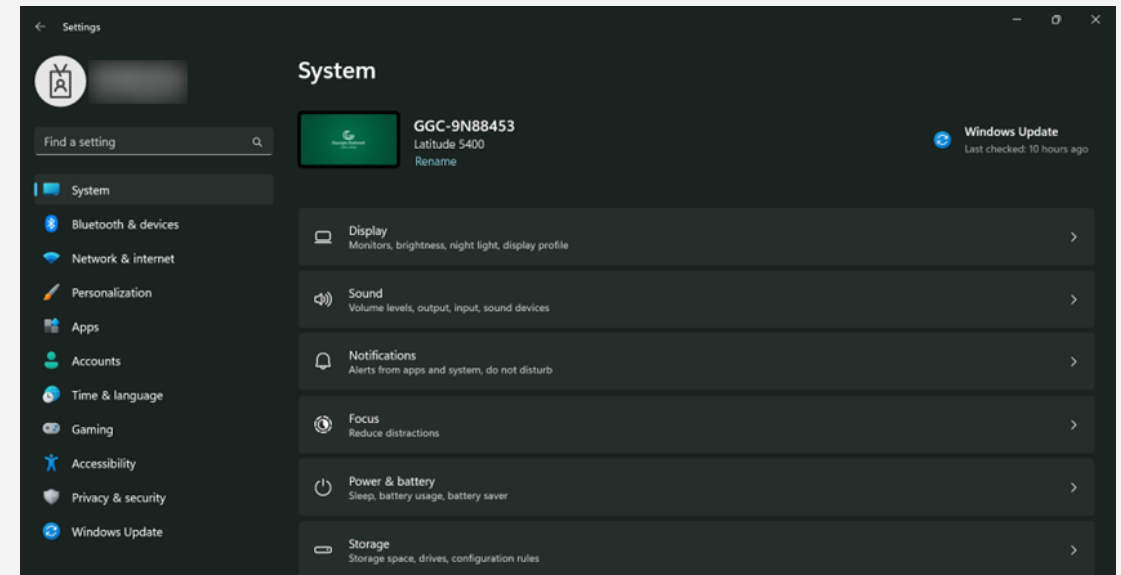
Settings

Find a setting

System
Bluetooth & devices
Network & internet
Personalization
Apps
Accounts
Time & language
Gaming
Accessibility
Privacy & security
Windows Update

System

GGC-9N88453
Latitude 5400
Rename

Windows Update
Last checked: 10 hours ago

Display
Monitors, brightness, night light, display profile

Sound
Volume levels, output, input, sound devices

Notifications
Alerts from apps and system, do not disturb

Focus
Reduce distractions

Power & battery
Sleep, battery usage, battery saver

Storage
Storage space, drives, configuration rules